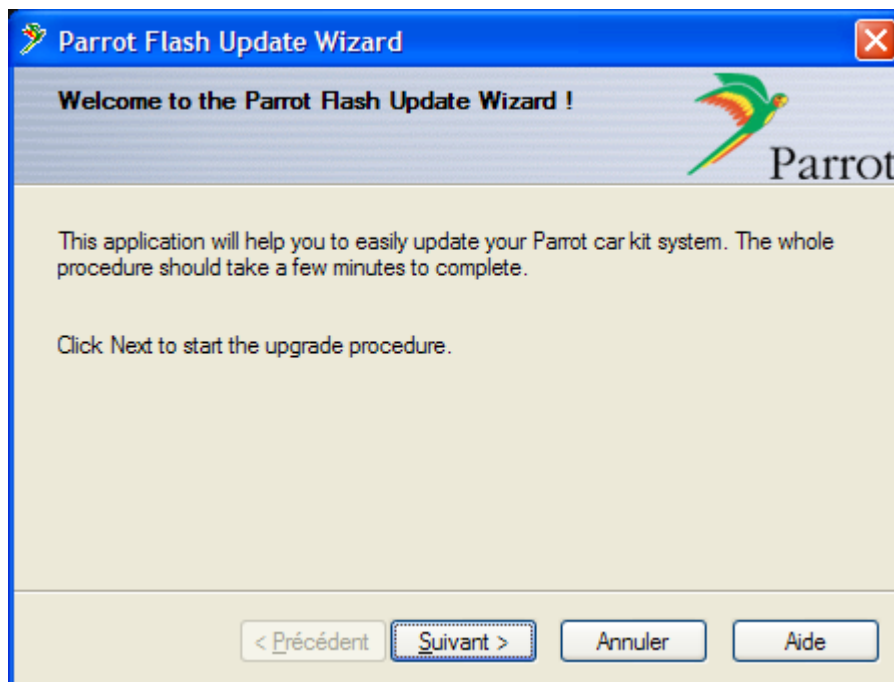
Parrot Flash Update Wizard

Welcome to the Parrot Flash Update Wizard !

Parrot

This application will help you to easily update your Parrot car kit system. The whole procedure should take a few minutes to complete.

Click Next to start the upgrade procedure.

< Précédent | Suivant > | Annuler | Aide